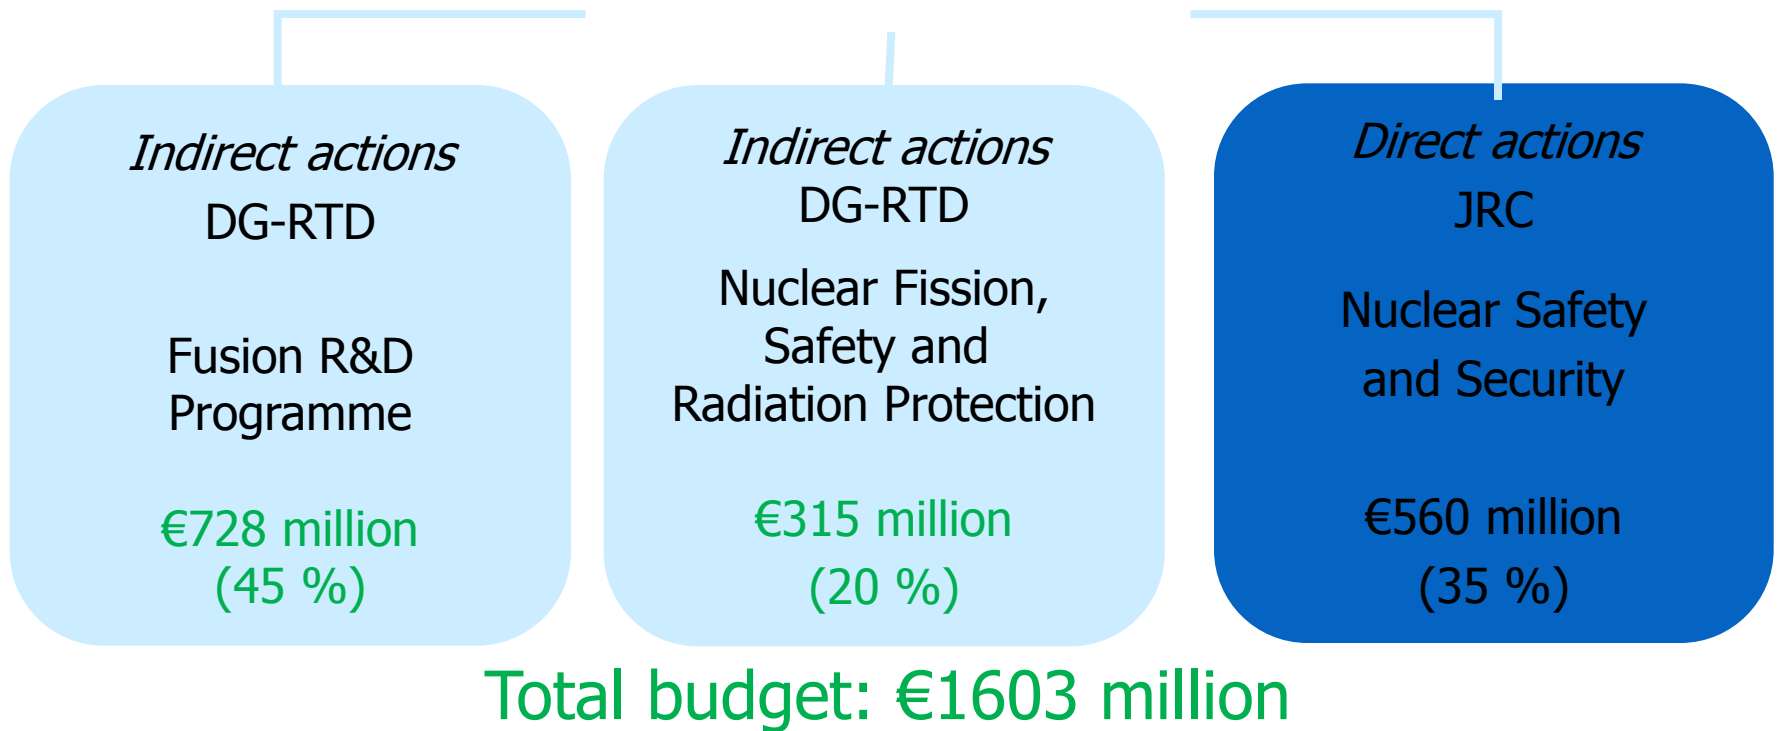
Indirect actions
DG-RTD

Fusion R&D Programme

€728 million
(45 %)

Indirect actions
DG-RTD

Nuclear Fission, Safety and Radiation Protection

€315 million
(20 %)

Direct actions
JRC

Nuclear Safety and Security

€560 million
(35 %)

Total budget: €1603 million